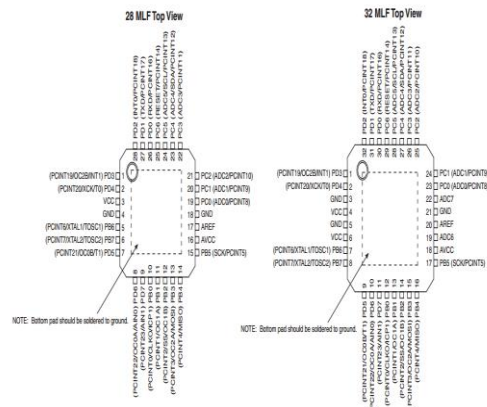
28 MLF Top View

PD2 (INT0/PCINT18)
PD1 (TXD/PCINT17)
PD0 (RXD/PCINT16)
PC6 (RESET/PCINT14)
PC5 (ADC5/SCL/PCINT13)
PC4 (ADC4/SDA/PCINT12)
PC3 (ADC3/PCINT11)

28 27 26 25 24 23 22

(PCINT19/OC2B/INT1) PD3 1
(PCINT20/XCK/T0) PD4 2
VCC 3
GND 4
(PCINT6/XTAL1/TOSC1) PB6 5
(PCINT7/XTAL2/TOSC2) PB7 6
(PCINT21/OC0B/T1) PD5 7

21 PC2 (ADC2/PCINT10)
20 PC1 (ADC1/PCINT9)
19 PC0 (ADC0/PCINT8)
18 GND
17 AREF
16 AVCC
15 PB5 (SCK/PCINT5)

8 9 10 11 12 13 14

(PCINT22/OC0A/AIN0) PD6
(PCINT23/AIN1) PD7
(PCINT0/CLKO/ICP1) PB0
(PCINT1/OC1A) PB1
(PCINT2/SS/OC1B) PB2
(PCINT3/OC2A/MOSI) PB3
(PCINT4/MISO) PB4

NOTE: Bottom pad should be soldered to ground.

32 MLF Top View

PD2 (INT0/PCINT18)
PD1 (TXD/PCINT17)
PD0 (RXD/PCINT16)
PC6 (RESET/PCINT14)
PC5 (ADC5/SCL/PCINT13)
PC4 (ADC4/SDA/PCINT12)
PC3 (ADC3/PCINT11)
PC2 (ADC2/PCINT10)

32 31 30 29 28 27 26 25

(PCINT19/OC2B/INT1) PD3 1
(PCINT20/XCK/T0) PD4 2
GND 3
VCC 4
GND 5
VCC 6
(PCINT6/XTAL1/TOSC1) PB6 7
(PCINT7/XTAL2/TOSC2) PB7 8

24 PC1 (ADC1/PCINT9)
23 PC0 (ADC0/PCINT8)
22 ADC7
21 GND
20 AREF
19 ADC6
18 AVCC
17 PB5 (SCK/PCINT5)

9 10 11 12 13 14 15 16

(PCINT21/OC0B/T1) PD5
(PCINT22/OC0A/AIN0) PD6
(PCINT23/AIN1) PD7
(PCINT0/CLKO/ICP1) PB0
(PCINT1/OC1A) PB1
(PCINT2/SS/OC1B) PB2
(PCINT3/OC2A/MOSI) PB3
(PCINT4/MISO) PB4

NOTE: Bottom pad should be soldered to ground.